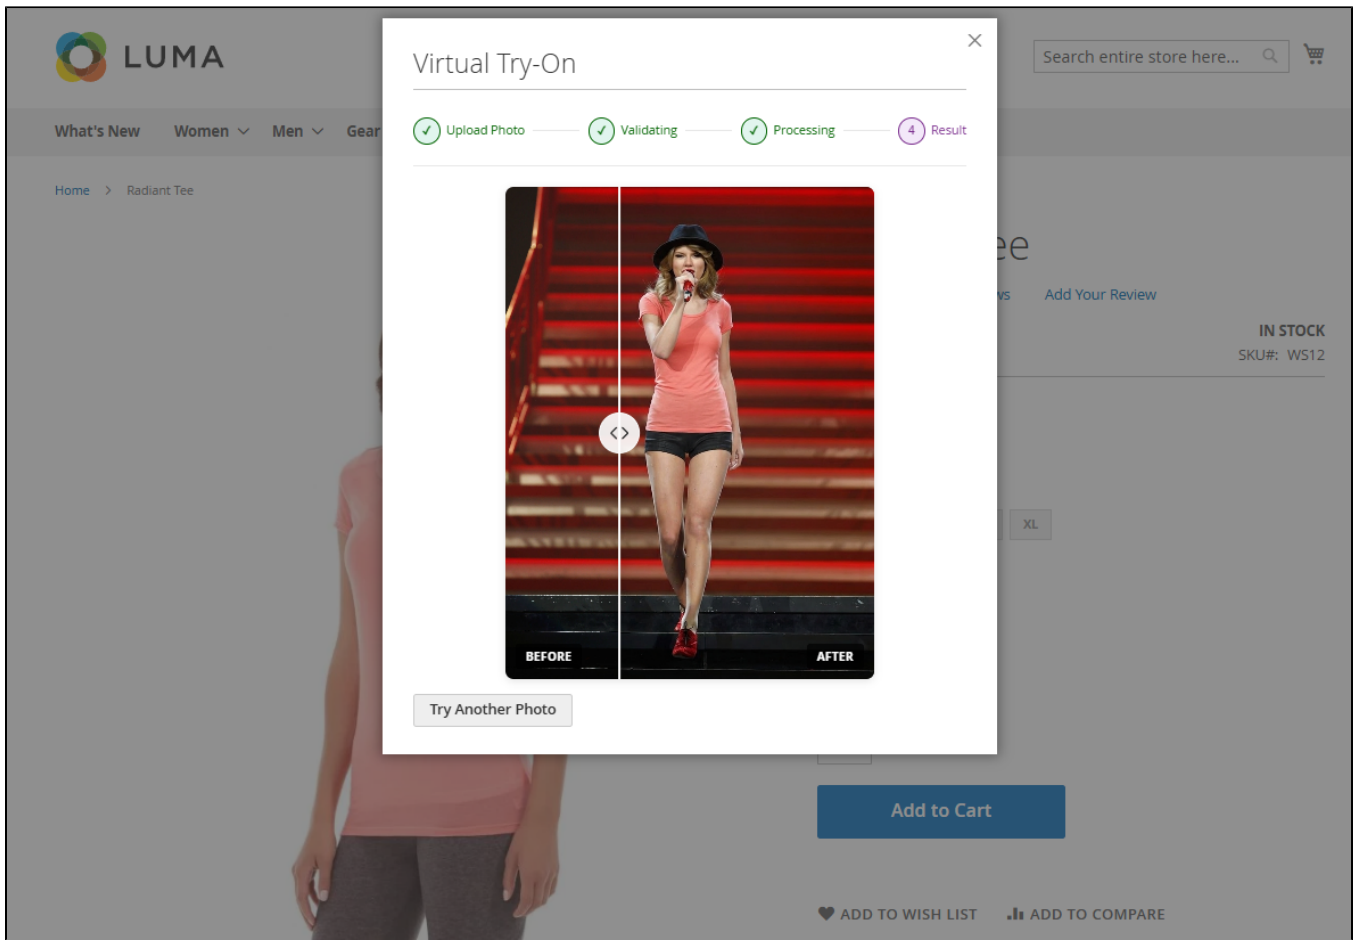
LUMA

Search entire store here...

What's New Women Men Gear

Home > Radiant Tee

Virtual Try-On

×

✓ Upload Photo ✓ Validating ✓ Processing 4 Result

BEFORE

AFTER

Try Another Photo

ee

ws Add Your Review

IN STOCK

SKU#: WS12

XL

Add to Cart

ADD TO WISH LIST ADD TO COMPARE